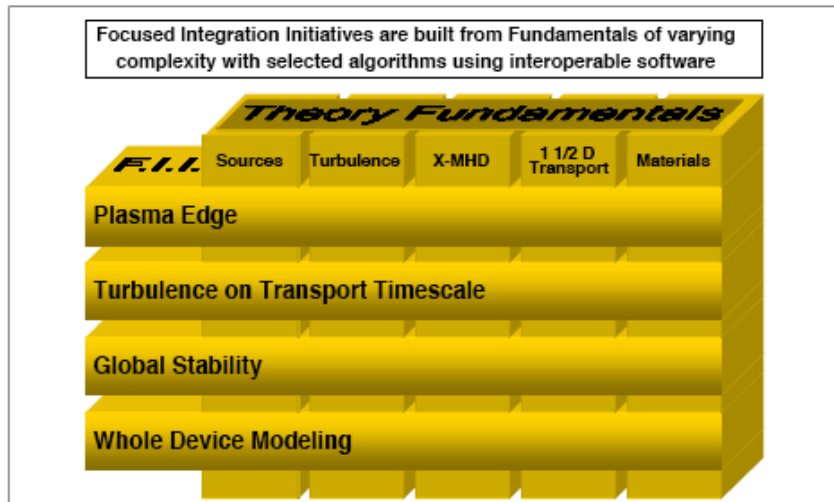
Focused Integration Initiatives are built from Fundamentals of varying complexity with selected algorithms using interoperable software

Theory Fundamentals

F.I.I.

Sources

Turbulence

X-MHD

1 1/2 D Transport

Materials

Plasma Edge

Turbulence on Transport Timescale

Global Stability

Whole Device Modeling